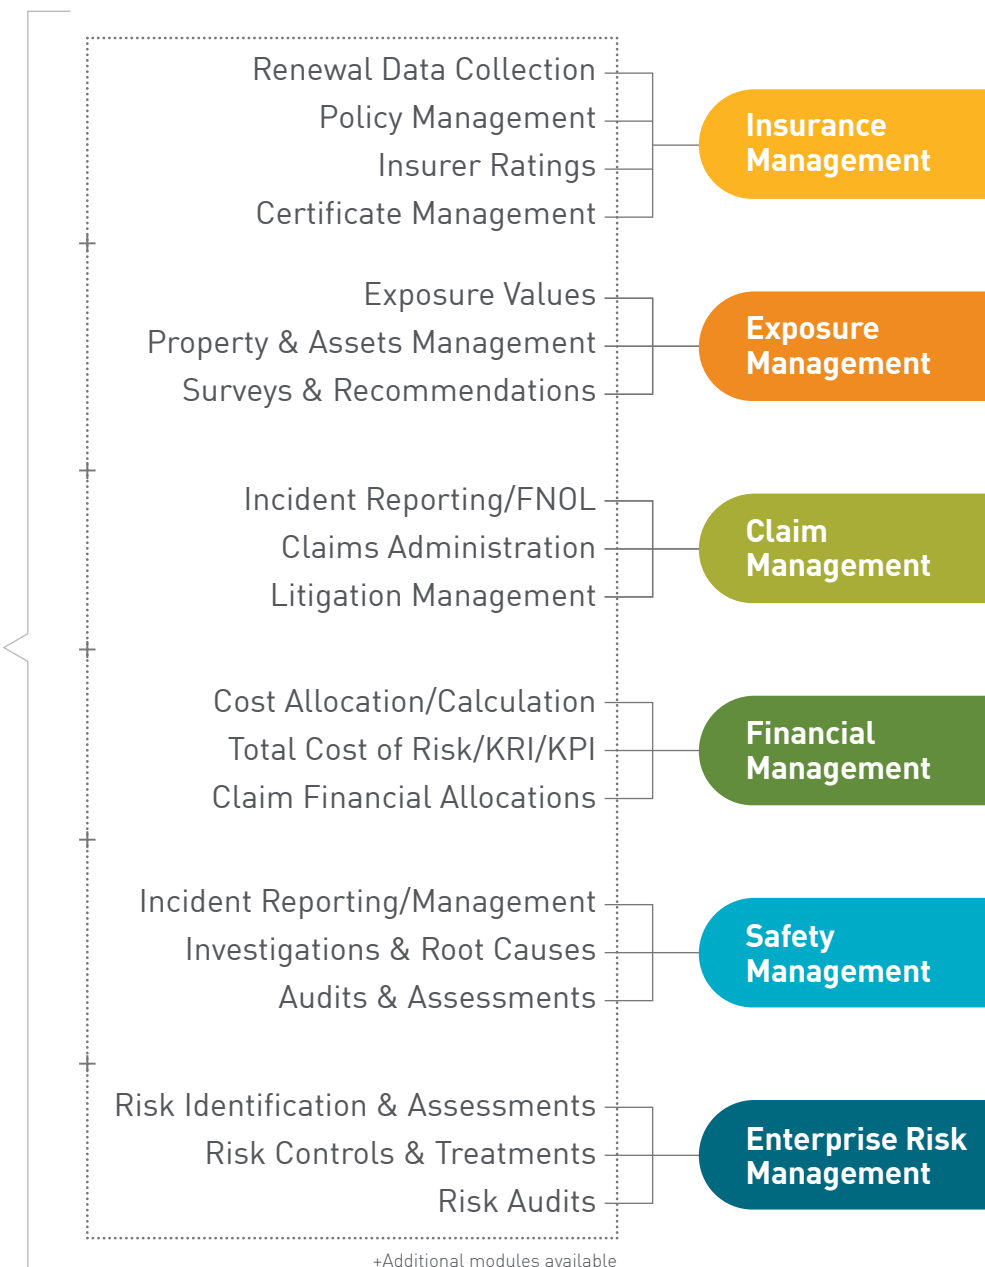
Renewal Data Collection
Policy Management
Insurer Ratings
Certificate Management

Insurance Management

Exposure Values
Property & Assets Management
Surveys & Recommendations

Exposure Management

Incident Reporting/FNOL
Claims Administration
Litigation Management

Claim Management

Cost Allocation/Calculation
Total Cost of Risk/KRI/KPI
Claim Financial Allocations

Financial Management

Incident Reporting/Management
Investigations & Root Causes
Audits & Assessments

Safety Management

Risk Identification & Assessments
Risk Controls & Treatments
Risk Audits

Enterprise Risk Management

+Additional modules available